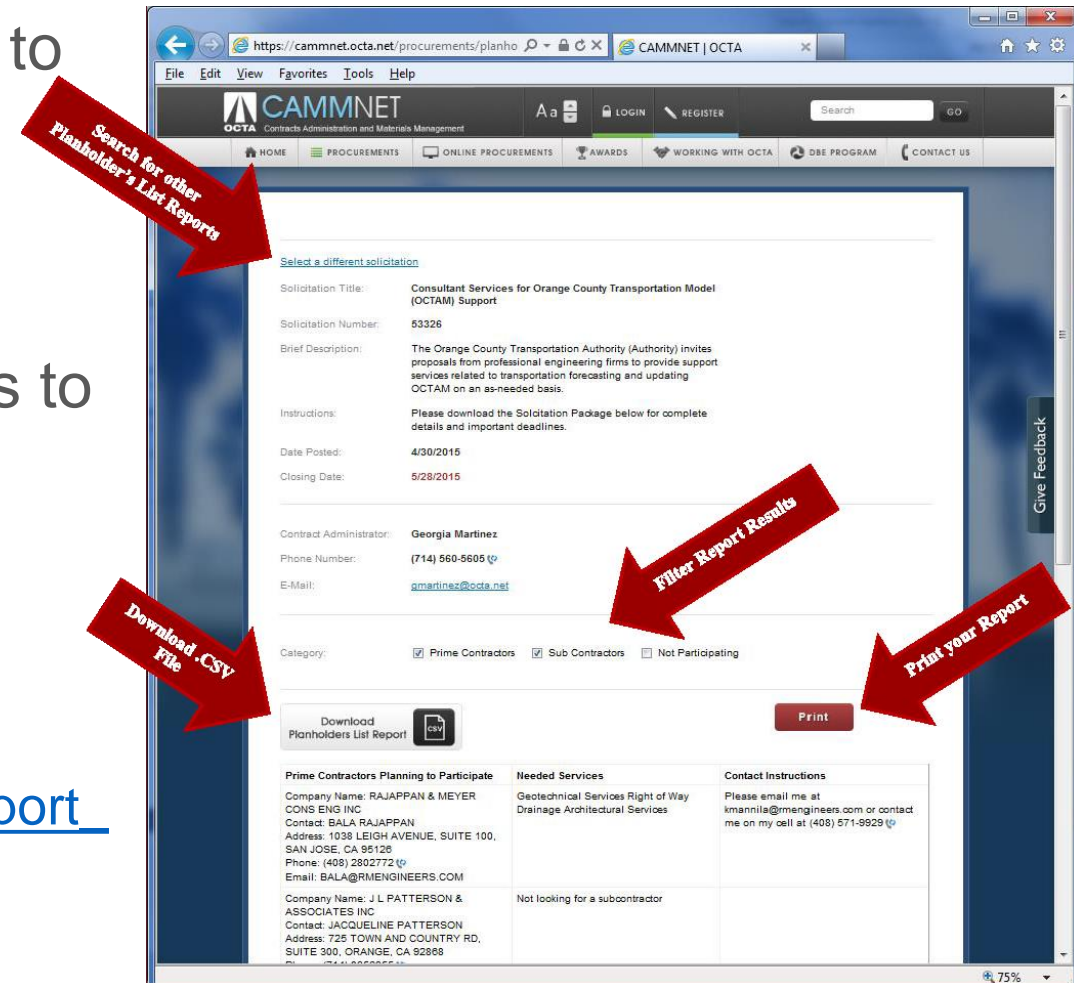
to

s to

port_

https://cammnet.octa.net/procurements/planho
CAMMNET | OCTA

File Edit View Favorites Tools Help

CAMMNET
OCTA Contracts Administration and Materials Management

Aa
LOGIN
REGISTER
Search
GO

HOME
PROCUREMENTS
ONLINE PROCUREMENTS
AWARDS
WORKING WITH OCTA
DBE PROGRAM
CONTACT US

Search for other Planholder's List Reports

Select a different solicitation

| | |
|---|---|
| Solicitation Title: | Consultant Services for Orange County Transportation Model (OCTAM) Support |
| Solicitation Number: | 53326 |
| Brief Description: | The Orange County Transportation Authority (Authority) invites proposals from professional engineering firms to provide support services related to transportation forecasting and updating OCTAM on an as-needed basis. |
| Instructions: | Please download the Solcitation Package below for complete details and important deadlines. |
| Date Posted: | 4/30/2015 |
| Closing Date: | 5/28/2015 |

| | |
|---|---|
| Contract Administrator: | Georgia Martinez |
| Phone Number: | (714) 560-5605 |
| E-Mail: | gmartinez@octa.net |

Filter Report Results

Download .CSV File

Print your Report

Category: Prime Contractors Sub Contractors Not Participating

Download Planholders List Report CSV

Print

Give Feedback

| Prime Contractors Planning to Participate | Needed Services | Contact Instructions |
|---|---|---|
| Company Name: RAJAPPAN & MEYER CONS ENG INC Contact: BALA RAJAPPAN Address: 1038 LEIGH AVENUE, SUITE 100, SAN JOSE, CA 95126 Phone: (408) 2802772 Email: BALA@RMENGINEERS.COM | Geotechnical Services Right of Way Drainage Architectural Services | Please email me at kmannila@rmengineers.com or contact me on my cell at (408) 571-9929 |
| Company Name: J L PATTERSON & ASSOCIATES INC Contact: JACQUELINE PATTERSON Address: 725 TOWN AND COUNTRY RD, SUITE 300, ORANGE, CA 92868 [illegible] | Not looking for a subcontractor | |

75%